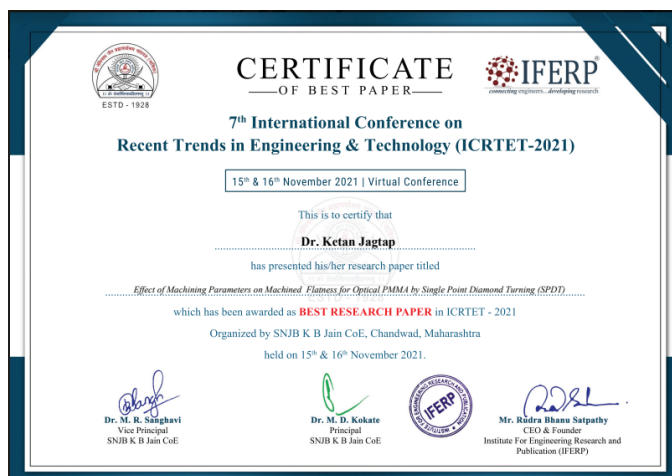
ESTD - 1928

CERTIFICATE
OF BEST PAPER

IFERP
connecting engineers... developing research

7th International Conference on
Recent Trends in Engineering & Technology (ICRTET-2021)

15th & 16th November 2021 | Virtual Conference

This is to certify that

Dr. Ketan Jagtap

has presented his/her research paper titled

Effect of Machining Parameters on Machined Flatness for Optical PMMA by Single Point Diamond Turning (SPDT)

which has been awarded as BEST RESEARCH PAPER in ICRTET - 2021

Organized by SNJB K B Jain CoE, Chandwad, Maharashtra

held on 15th & 16th November 2021.

IFERP
INSTITUTE FOR ENGINEERING RESEARCH AND PUBLICATION

Dr. M. R. Sanghavi
Vice Principal
SNJB K B Jain CoE

Dr. M. D. Kokate
Principal
SNJB K B Jain CoE

Mr. Rudra Bhanu Satpathy
CEO & Founder
Institute For Engineering Research and Publication (IFERP)